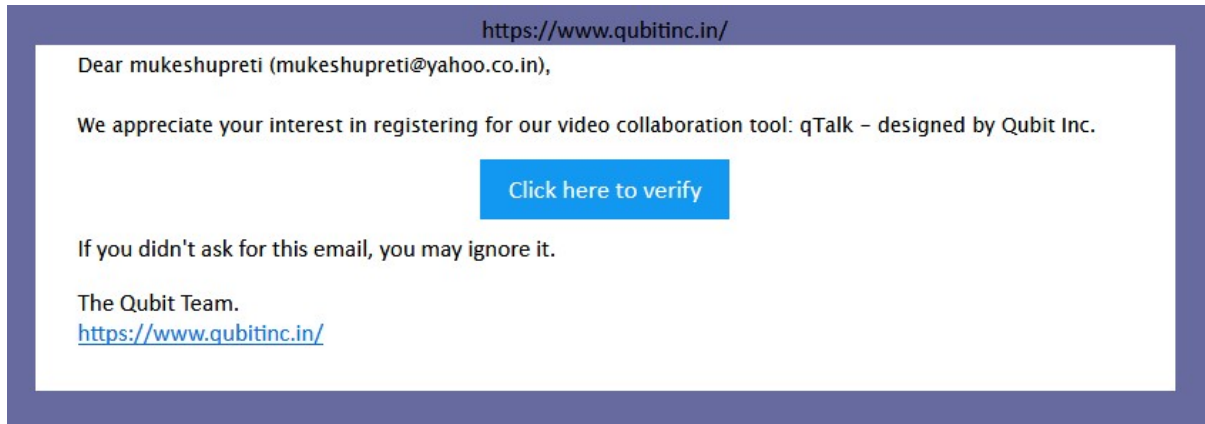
https://www.qubitinc.in/

Dear mukeshupreti (mukeshupreti@yahoo.co.in),

We appreciate your interest in registering for our video collaboration tool: qTalk – designed by Qubit Inc.

Click here to verify

If you didn't ask for this email, you may ignore it.

The Qubit Team.
https://www.qubitinc.in/